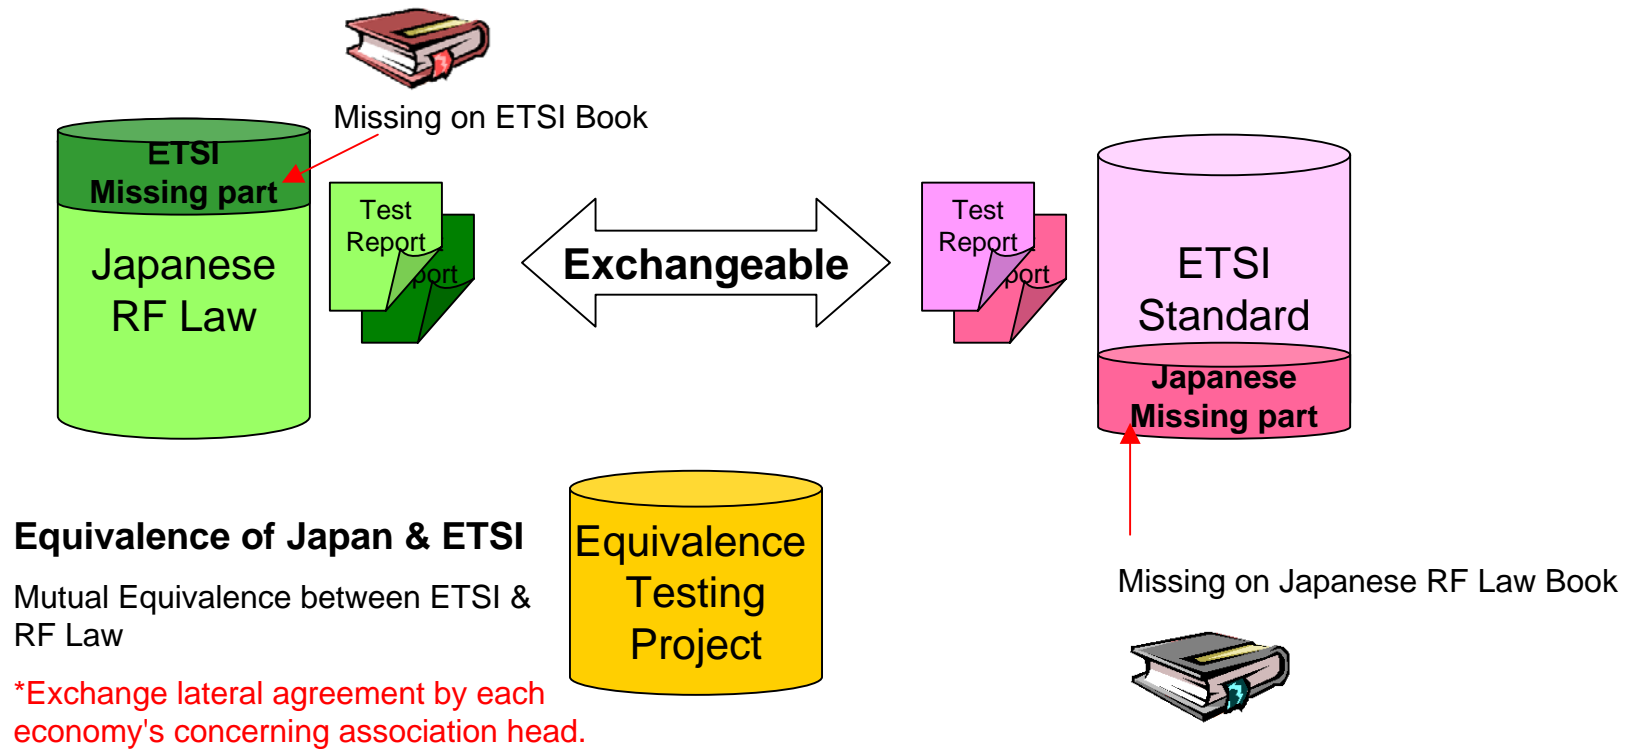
Missing on ETSI Book

ETSI
Missing part

Japanese
RF Law

Test
Report
port

Exchangeable

Test
Report
port

ETSI
Standard

Japanese
Missing part

Equivalence of Japan & ETSI

Mutual Equivalence between ETSI & RF Law

*Exchange lateral agreement by each economy's concerning association head.

Equivalence
Testing
Project

Missing on Japanese RF Law Book